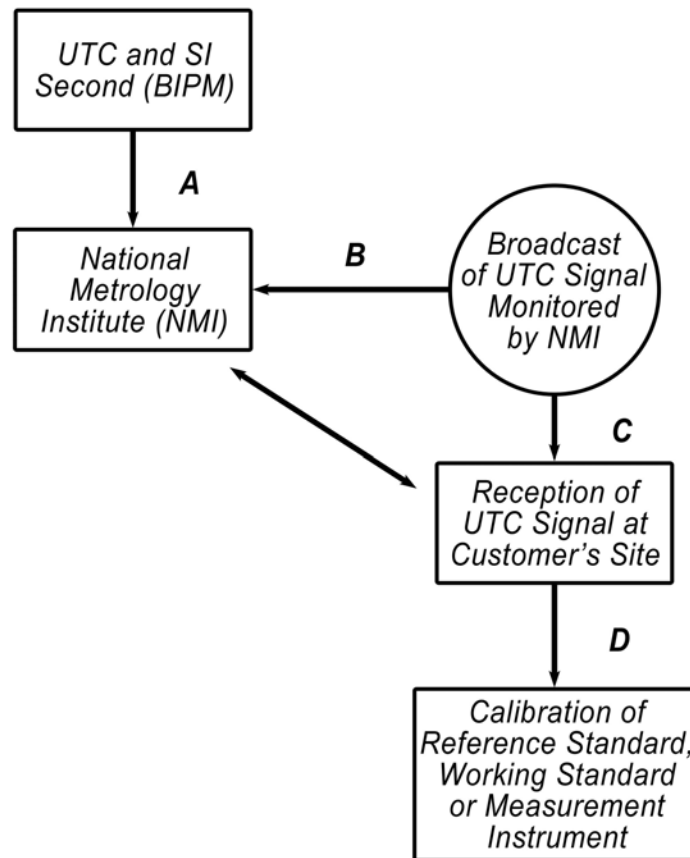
UTC and SI Second (BIPM)

A

National Metrology Institute (NMI)

B

Broadcast of UTC Signal Monitored by NMI

C

Reception of UTC Signal at Customer's Site

D

Calibration of Reference Standard, Working Standard or Measurement Instrument